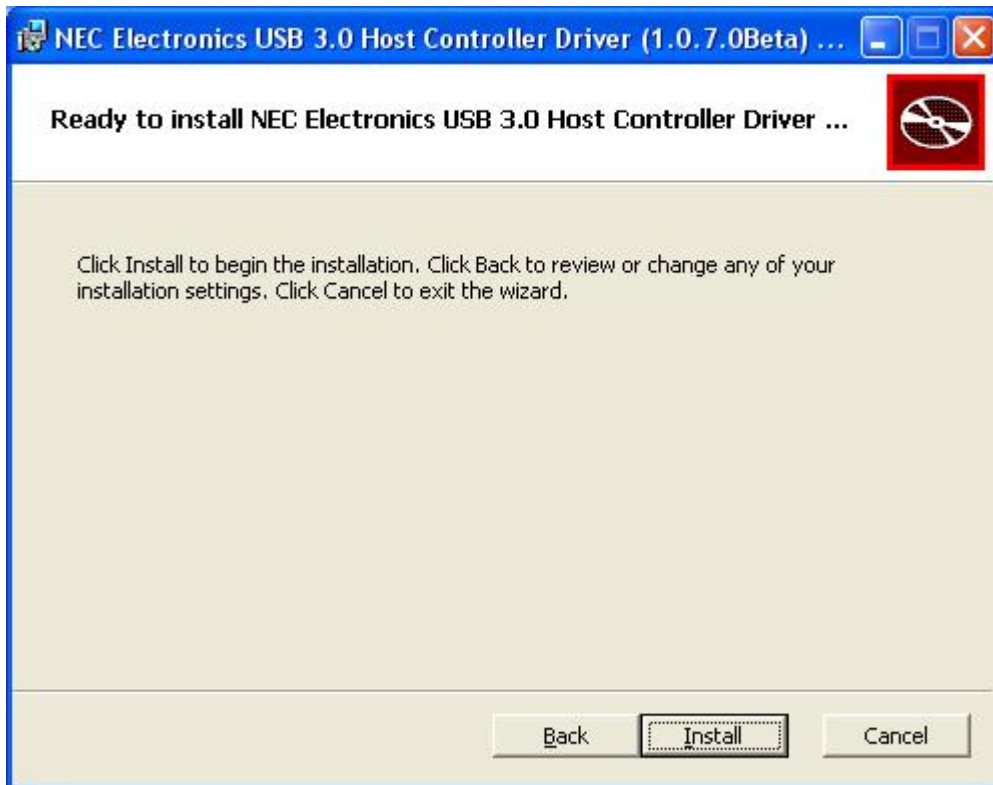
NEC Electronics USB 3.0 Host Controller Driver (1.0.7.0Beta) ...

Ready to install NEC Electronics USB 3.0 Host Controller Driver ...

Click Install to begin the installation. Click Back to review or change any of your installation settings. Click Cancel to exit the wizard.

Back

Install

Cancel